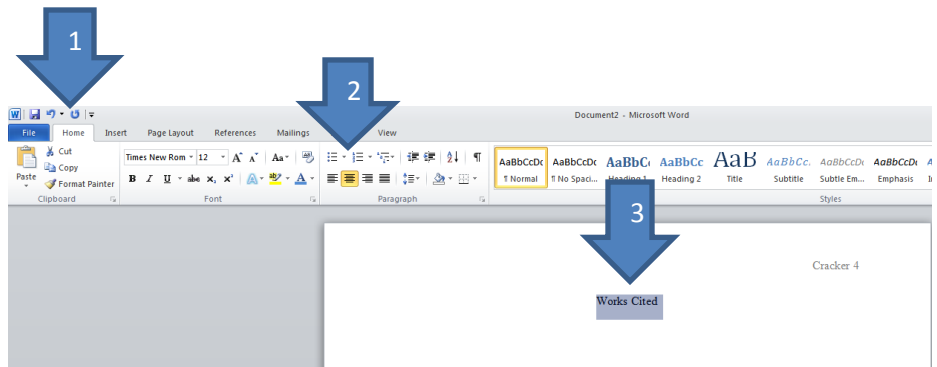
1

2

Document2 - Microsoft Word

File Home Insert Page Layout References Mailings View

Cut
Copy
Paste
Format Painter
Clipboard

Times New Rom 12 A A Aa
B I U abe $x_2$ $x^2$ A A
Font

Paragraph

AaBbCcDc ¶ Normal
AaBbCcDc ¶ No Spaci...
AaBbC Heading 1
AaBbCc Heading 2
AaB Title
AaBbCc. Subtitle
AaBbCcDc Subtle Em...
AaBbCcDc Emphasis
Styles

3

Cracker 4

Works Cited